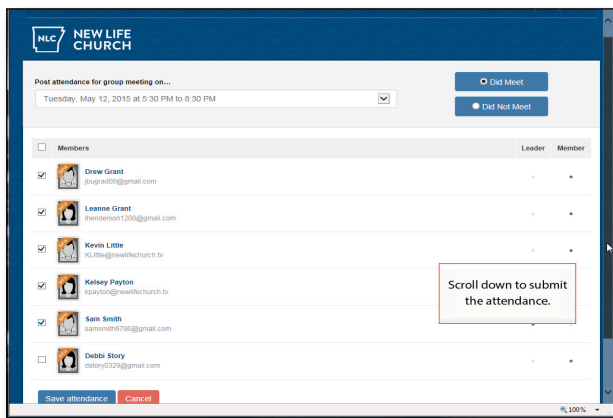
NLC NEW LIFE CHURCH

Post attendance for group meeting on...

Tuesday, May 12, 2015 at 5:30 PM to 8:30 PM

Did Meet

Did Not Meet

| | Members | Leader | Member |
|---|---|---|---|
| ☑ | Drew Grant jbugrad09@gmail.com | | |
| ☑ | Leanne Grant lhenderson1208@gmail.com | | |
| ☑ | Kevin Little KLittle@newlifechurch.tv | | |
| ☑ | Kelsey Payton kpayton@newlifechurch.tv | | |
| ☑ | Sam Smith samsmith6786@gmail.com | | |
| ☐ | Debbi Story dstory0329@gmail.com | | |

Scroll down to submit the attendance.

Save attendance

Cancel

100%